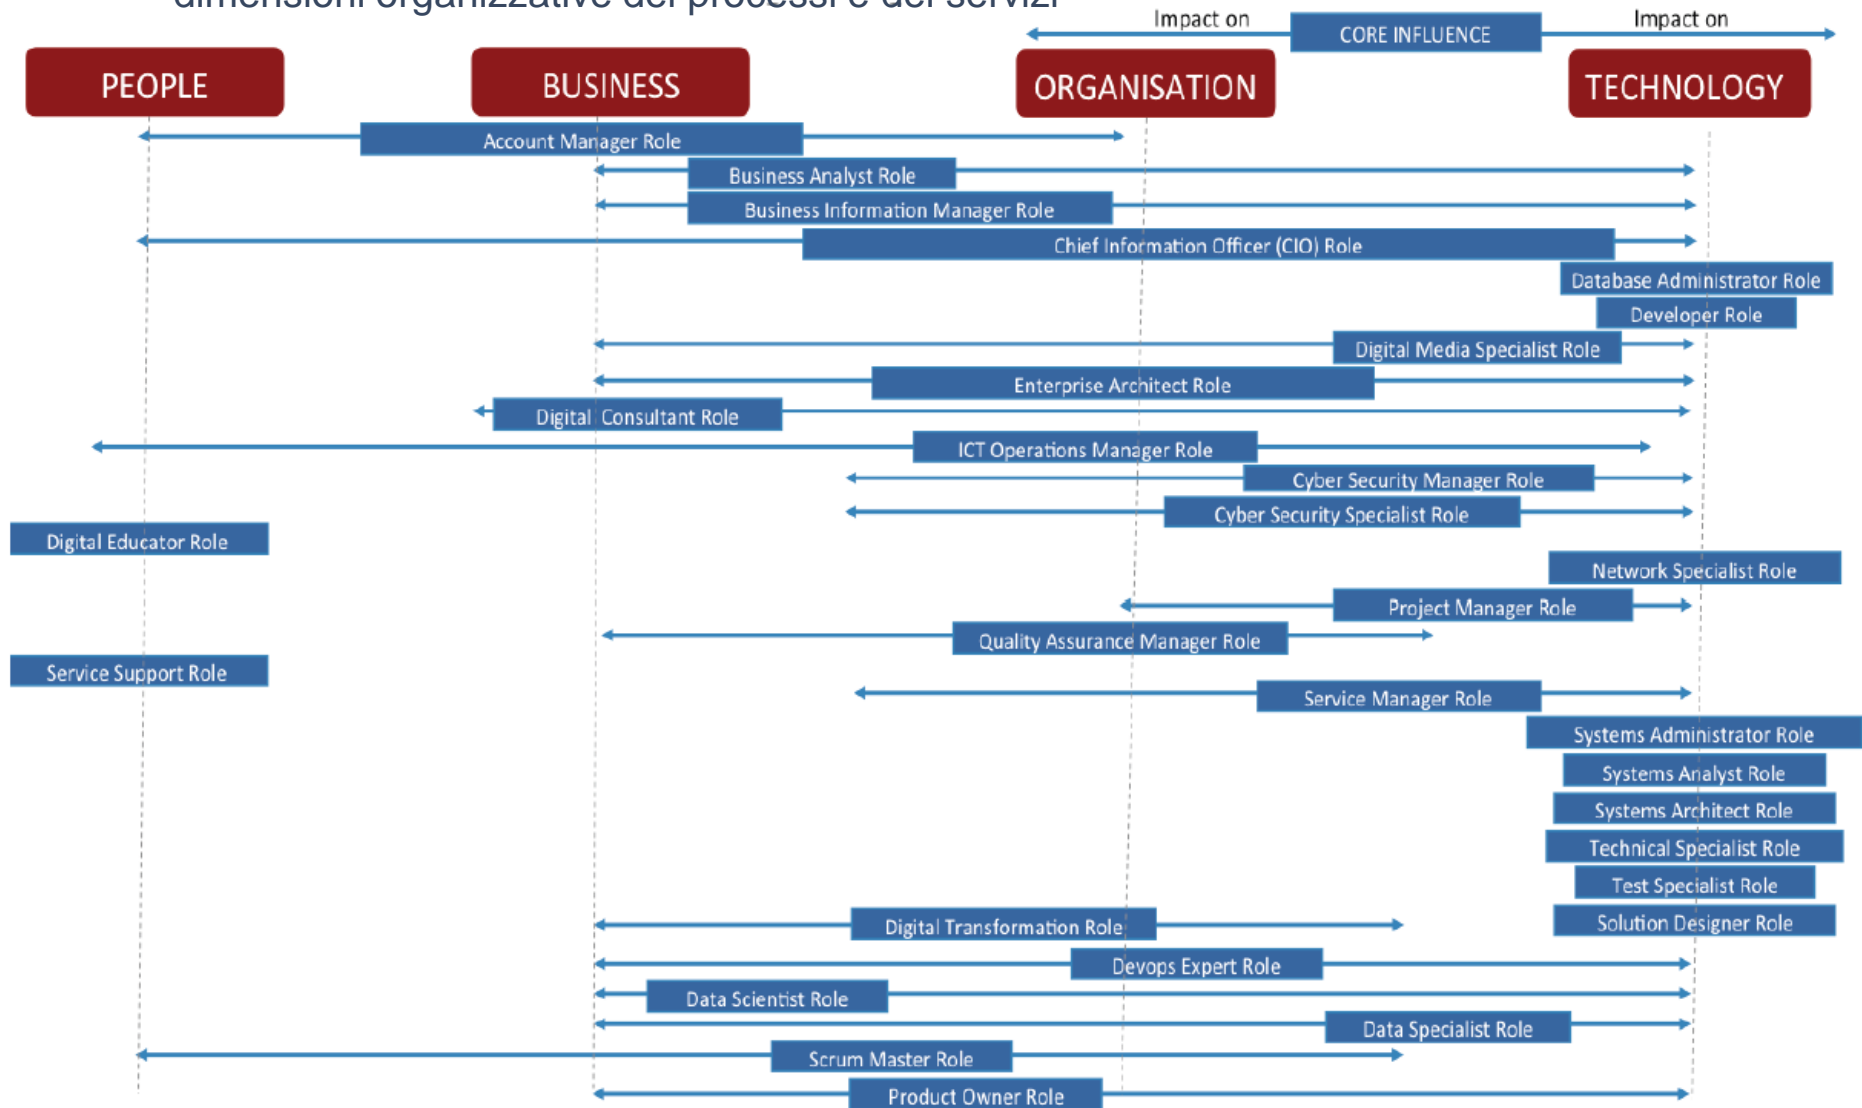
dimensioni organizzative dei processi e dei servizi

Impact on
CORE INFLUENCE
Impact on

PEOPLE
BUSINESS
ORGANISATION
TECHNOLOGY

Account Manager Role
Business Analyst Role
Business Information Manager Role
Chief Information Officer (CIO) Role
Database Administrator Role
Developer Role
Digital Media Specialist Role
Enterprise Architect Role
Digital Consultant Role
ICT Operations Manager Role
Cyber Security Manager Role
Cyber Security Specialist Role
Digital Educator Role
Network Specialist Role
Project Manager Role
Quality Assurance Manager Role
Service Support Role
Service Manager Role
Systems Administrator Role
Systems Analyst Role
Systems Architect Role
Technical Specialist Role
Test Specialist Role
Solution Designer Role
Digital Transformation Role
Devops Expert Role
Data Scientist Role
Data Specialist Role
Scrum Master Role
Product Owner Role